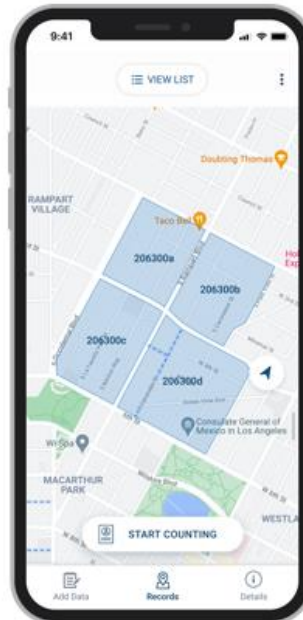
9:41

VIEW LIST

Doubting Thomas

RAMPART VILLAGE

Taco Bell

206300a

206300b

206300c

206300d

Consulate General of Mexico in Los Angeles

Wi Spa

MACARTHUR PARK

WESTLA

START COUNTING

Add Data

Records

Details